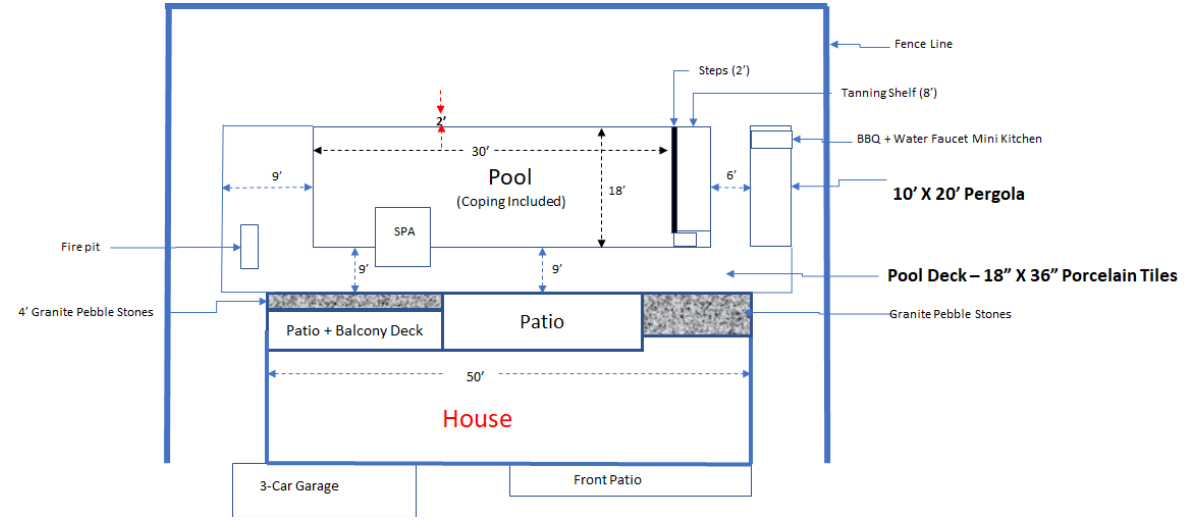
Fence Line

Steps (2')

Tanning Shelf (8')

2'

30'

BBQ + Water Faucet Mini Kitchen

9'

Pool

(Coping Included)

18'

6'

10' X 20' Pergola

SPA

Fire pit

9'

9'

Pool Deck – 18" X 36" Porcelain Tiles

4' Granite Pebble Stones

Patio + Balcony Deck

Patio

Granite Pebble Stones

50'

House

3-Car Garage

Front Patio